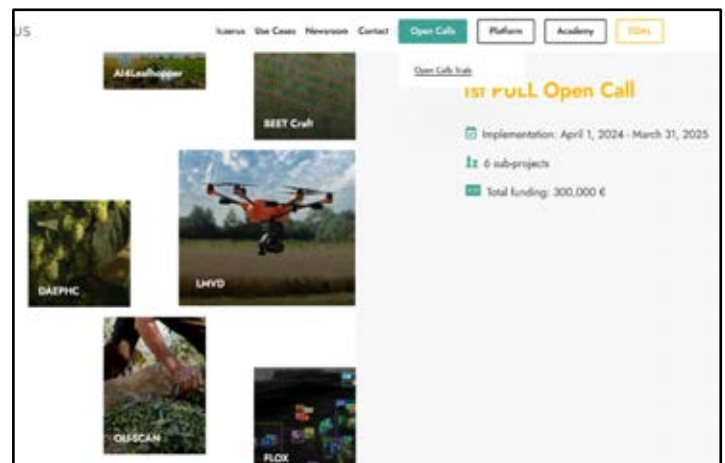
US

Icaerus Use Cases Newsroom Contact Open Calls Platform Academy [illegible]

Open Calls Trials

AI4Leafhopper

BEET Craft

1st FULL Open Call

Implementation: April 1, 2024 - March 31, 2025

6 sub-projects

Total funding: 300,000 €

LMVD

DAEPHC

OLI-SCAN

FLOX